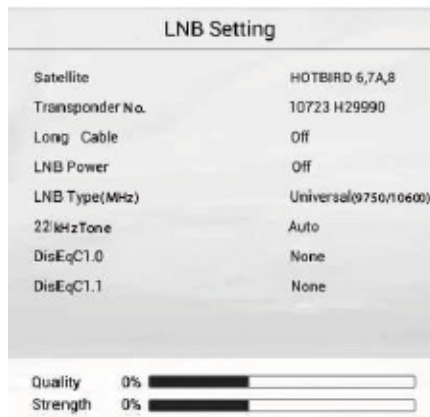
LNB Setting

| | |
|---|---|
| Satellite | HOTBIRD 6,7A,8 |
| Transponder No. | 10723 H29990 |
| Long Cable | Off |
| LNB Power | Off |
| LNB Type(MHz) | Universal(9750/10600) |
| 22kHzTone | Auto |
| DisEqC1.0 | None |
| DisEqC1.1 | None |

Quality 0%
Strength 0%